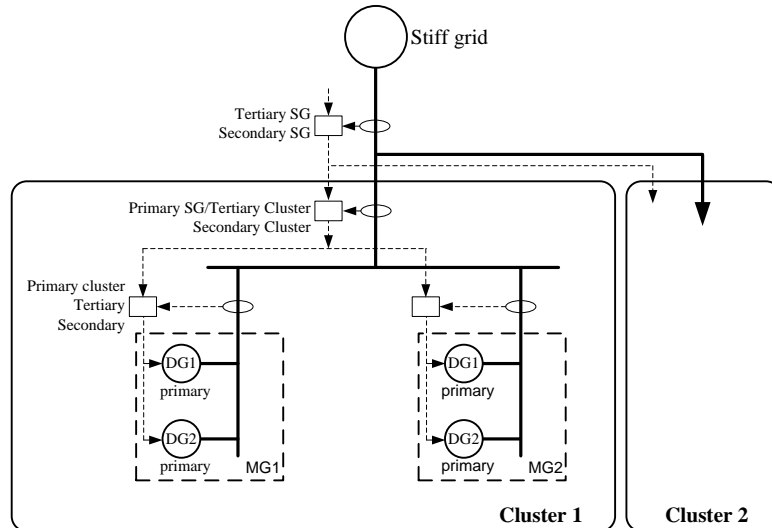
Stiff grid

Tertiary SG
Secondary SG

Primary SG/Tertiary Cluster
Secondary Cluster

Primary cluster
Tertiary
Secondary

DG1
primary

DG2
primary

MG1

DG1
primary

DG2
primary

MG2

Cluster 1

Cluster 2